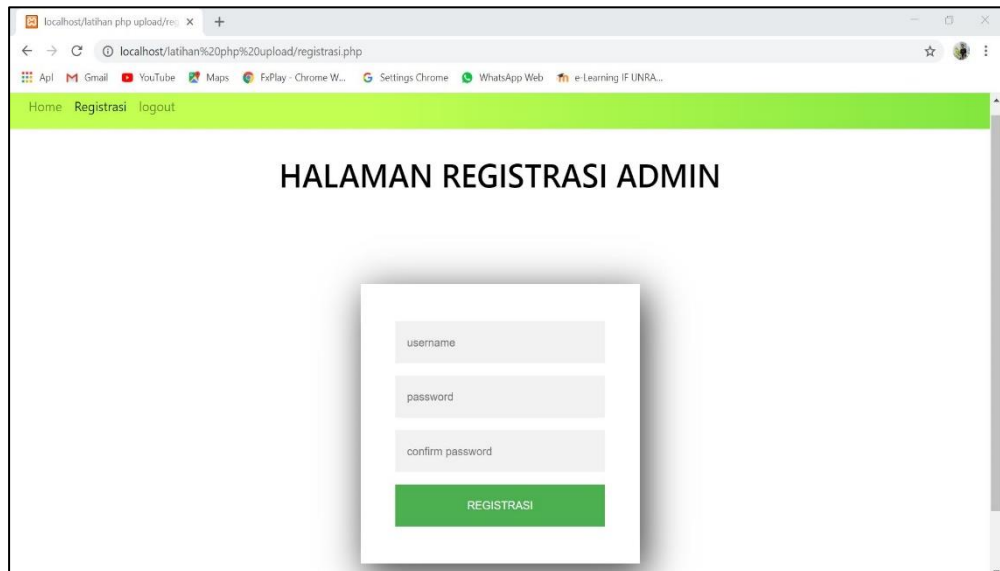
localhost/latihan php upload/re ×
+

localhost/latihan%20php%20upload/registrasi.php

Apl Gmail YouTube Maps FxPlay - Chrome W... Settings Chrome WhatsApp Web e-Learning IF UNRA...

Home Registrasi logout

HALAMAN REGISTRASI ADMIN

username

password

confirm password

REGISTRASI